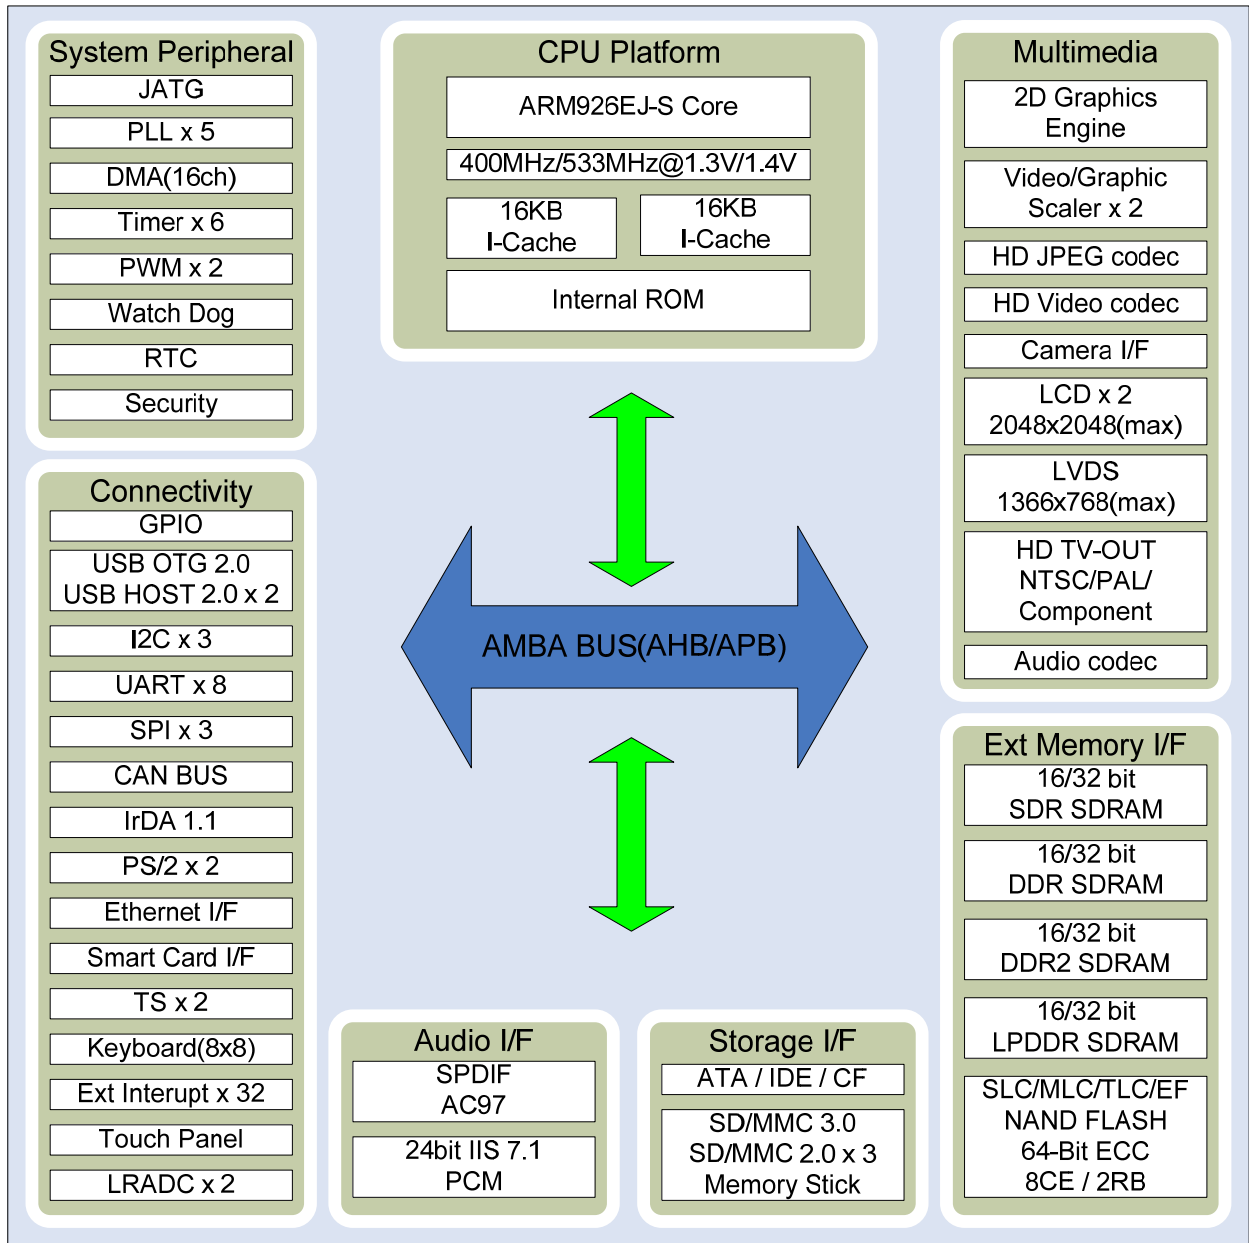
System Peripheral
JATG
PLL x 5
DMA(16ch)
Timer x 6
PWM x 2
Watch Dog
RTC
Security

CPU Platform
ARM926EJ-S Core
400MHz/533MHz@1.3V/1.4V
16KB I-Cache
16KB I-Cache
Internal ROM

Multimedia
2D Graphics Engine
Video/Graphic Scaler x 2
HD JPEG codec
HD Video codec
Camera I/F
LCD x 2 2048x2048(max)
LVDS 1366x768(max)
HD TV-OUT NTSC/PAL/ Component
Audio codec

Connectivity
GPIO
USB OTG 2.0 USB HOST 2.0 x 2
I2C x 3
UART x 8
SPI x 3
CAN BUS
IrDA 1.1
PS/2 x 2
Ethernet I/F
Smart Card I/F
TS x 2
Keyboard(8x8)
Ext Interupt x 32
Touch Panel
LRADC x 2

AMBA BUS(AHB/APB)

Ext Memory I/F
16/32 bit SDR SDRAM
16/32 bit DDR SDRAM
16/32 bit DDR2 SDRAM
16/32 bit LPDDR SDRAM
SLC/MLC/TLC/EF NAND FLASH 64-Bit ECC 8CE / 2RB

Audio I/F
SPDIF AC97
24bit IIS 7.1 PCM

Storage I/F
ATA / IDE / CF
SD/MMC 3.0 SD/MMC 2.0 x 3 Memory Stick